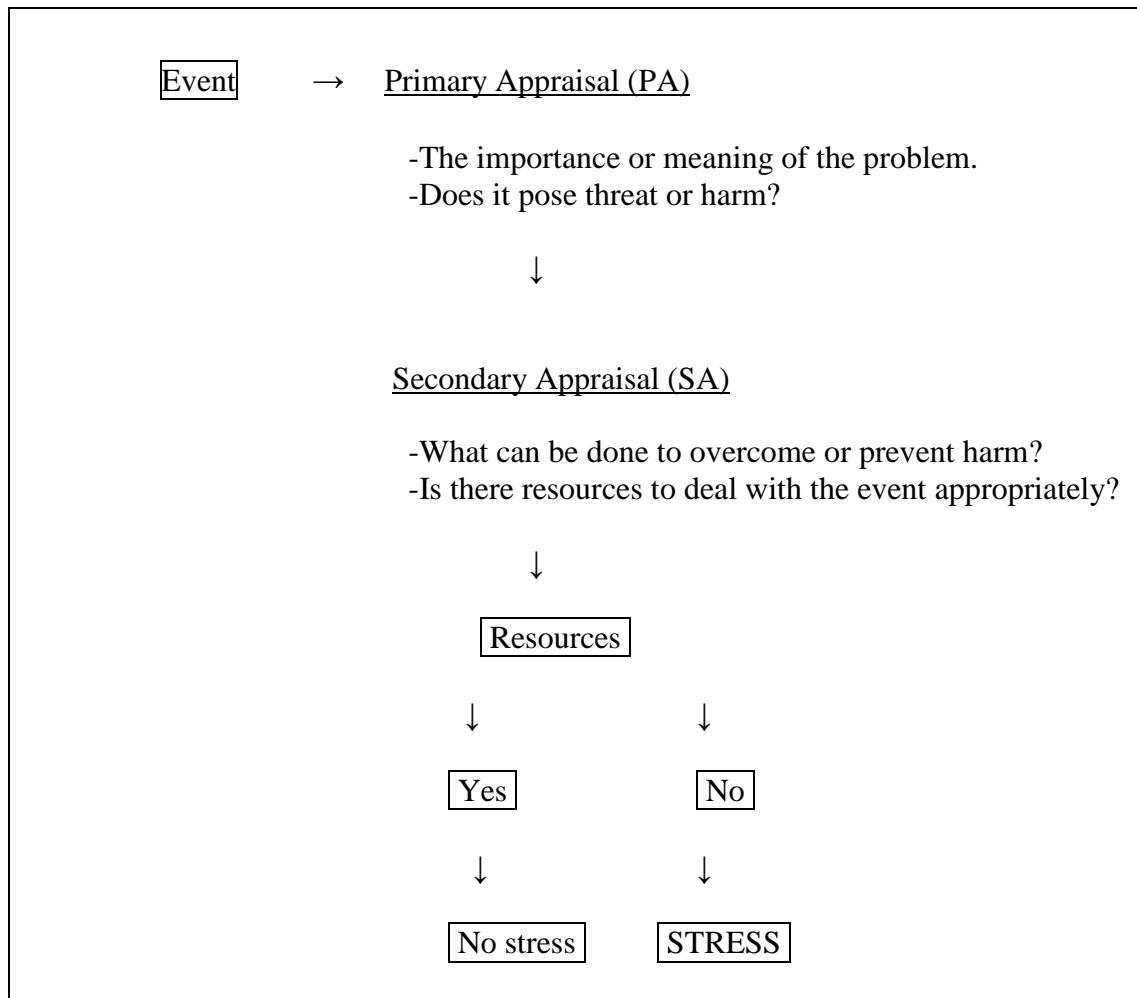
Event → Primary Appraisal (PA)

-The importance or meaning of the problem.
-Does it pose threat or harm?

↓

Secondary Appraisal (SA)

-What can be done to overcome or prevent harm?
-Is there resources to deal with the event appropriately?

↓

Resources

↓ ↓

Yes No

↓ ↓

No stress STRESS